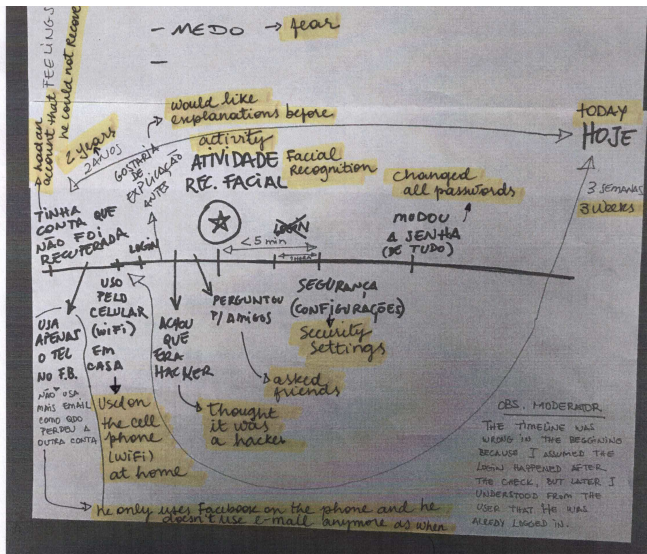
- MEDO → fear
-

had an account that FEELINGS he could not recover

TODAY
HOJE

would like explanations before

2 years
2 ANOS

GOSTARIA DE EXPLICAÇÃO ANTES

activity
ATIVIDADE
REC. FACIAL

Facial recognition

changed all passwords

3 SEMANAS
3 weeks

TINHA CONTA QUE NÃO FOI RECUPERADA

LOGIN

< 5 min

LOGIN

MODOU A SENHA (DE TUDO)

USA APENAS O TEL NO F.B.

NÃO USA MAIS EMAIL COMO QDO PERDEU A OUTRA CONTA

USO PELO CELULAR (WIFI) EM CASA

Used on the cell phone (WiFi) at home

ACHOU QUE ERA HACKER

Thought it was a hacker

PERGUNTOU P/ AMIGOS

asked friends

SEGURANÇA (CONFIGURAÇÕES)

Security settings

OBS. MODERATOR.
THE TIMELINE WAS WRONG IN THE BEGINNING BECAUSE I ASSUMED THE LOGIN HAPPENED AFTER THE CHECK, BUT LATER I UNDERSTOOD FROM THE USER THAT HE WAS ALREDY LOGGED IN.

He only uses Facebook on the phone and he doesn't use e-mail anymore as when